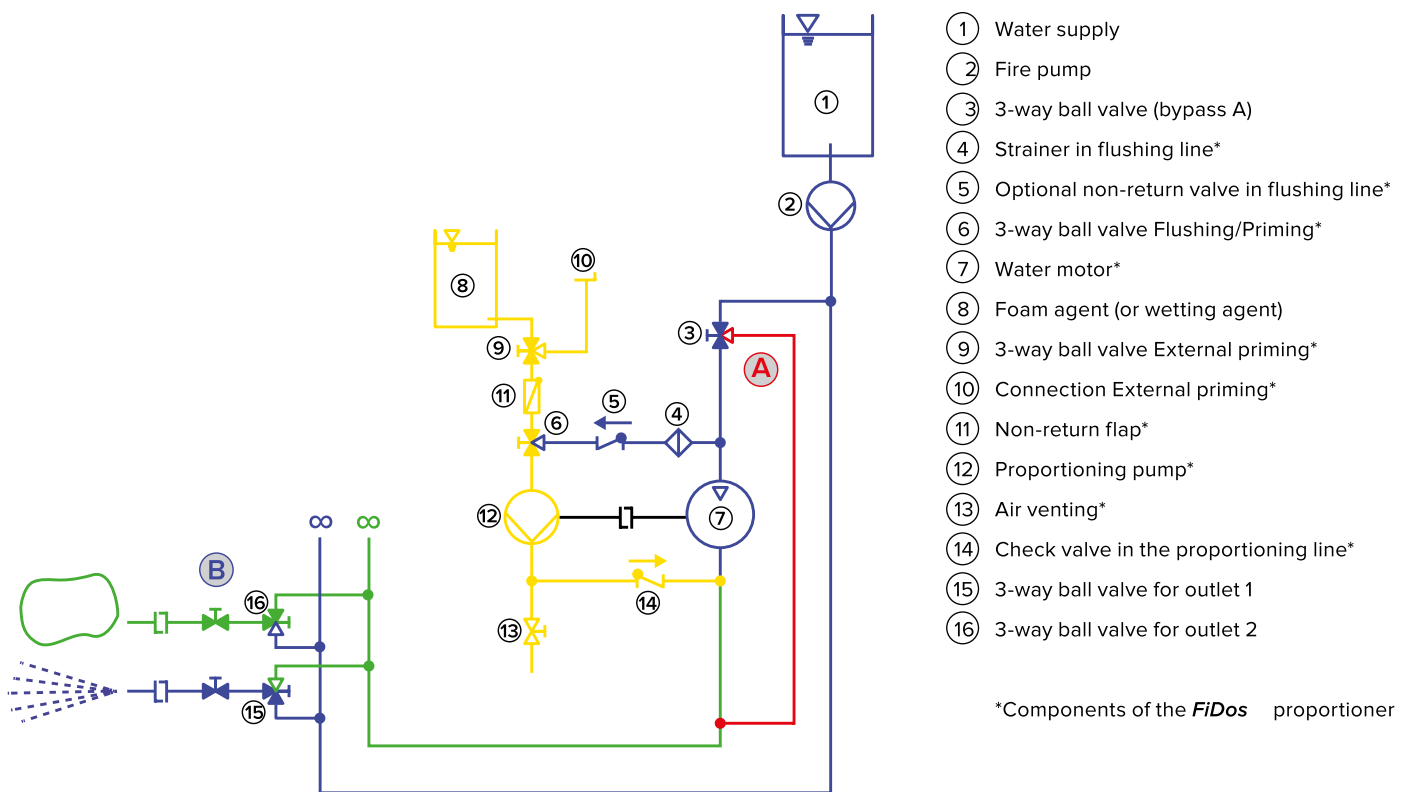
1
2
3
A
4
5
6
8
9
10
11
12
7
13
14
B
16
15
∞
∞

1 Water supply
2 Fire pump
3 3-way ball valve (bypass A)
4 Strainer in flushing line*
5 Optional non-return valve in flushing line*
6 3-way ball valve Flushing/Priming*
7 Water motor*
8 Foam agent (or wetting agent)
9 3-way ball valve External priming*
10 Connection External priming*
11 Non-return flap*
12 Proportioning pump*
13 Air venting*
14 Check valve in the proportioning line*
15 3-way ball valve for outlet 1
16 3-way ball valve for outlet 2

*Components of the *FiDos* proportioner